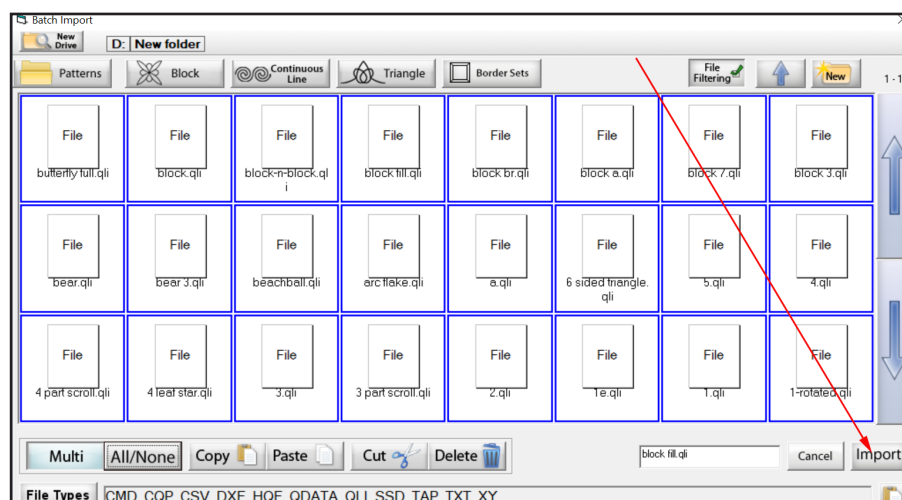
Batch Import

New Drive

D: New folder

Patterns

Block

Continuous Line

Triangle

Border Sets

File Filtering

New

1 - 1

| File butterfly full.qli | File block.qli | File block-n-block.qli | File block fill.qli | File block br.qli | File block a.qli | File block 7.qli | File block 3.qli |
|---|---|---|---|---|---|---|---|
| File bear.qli | File bear 3.qli | File beachball.qli | File arc flake.qli | File a.qli | File 6 sided triangle.qli | File 5.qli | File 4.qli |
| File 4 part scroll.qli | File 4 leaf star.qli | File 3.qli | File 3 part scroll.qli | File 2.qli | File 1e.qli | File 1.qli | File 1-rotated.qli |

Multi

All/None

Copy

Paste

Cut

Delete

block fill.qli

Cancel

Import

File Types

CMD CQP CSV DXF HQF QDATA QLI SSD TAP TXT XY